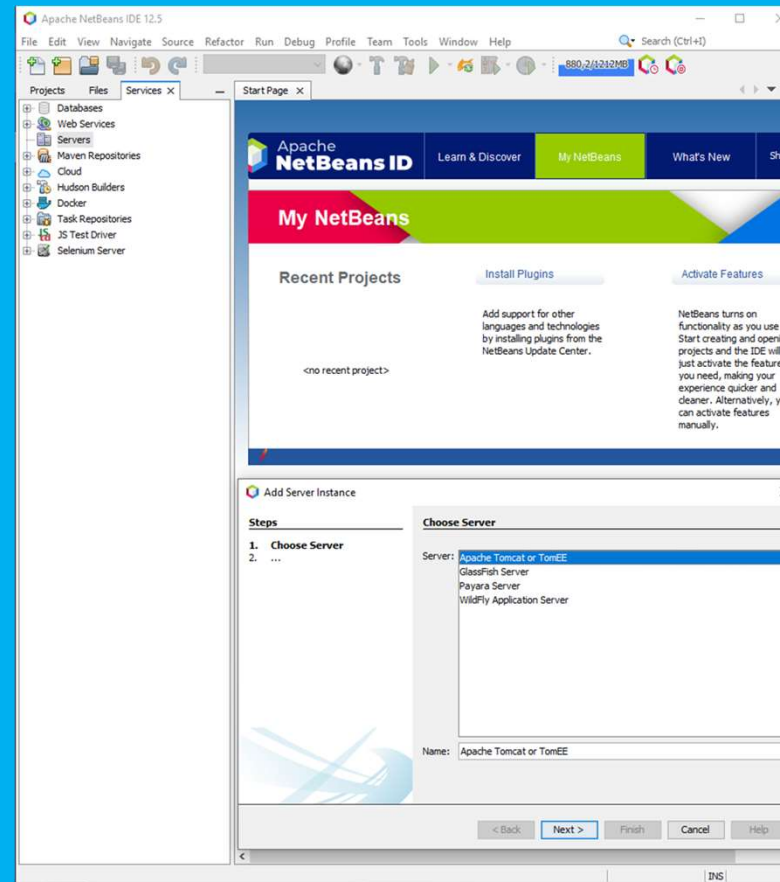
Apache NetBeans IDE 12.5

File Edit View Navigate Source Refactor Run Debug Profile Team Tools Window Help

Search (Ctrl+I)

880.2/1212MB

Projects Files Services

Databases
Web Services
Servers
Maven Repositories
Cloud
Hudson Builders
Docker
Task Repositories
JS Test Driver
Selenium Server

Start Page

Apache
NetBeans ID

Learn & Discover My NetBeans What's New Sh

My NetBeans

Recent Projects

<no recent project>

Install Plugins

Add support for other languages and technologies by installing plugins from the NetBeans Update Center.

Activate Features

NetBeans turns on functionality as you use Start creating and openi projects and the IDE wil just activate the feature you need, making your experience quicker and cleaner. Alternatively, y can activate features manually.

Add Server Instance

Steps

1. Choose Server
2. ...

Choose Server

Server: Apache Tomcat or TomEE
GlassFish Server
Payara Server
WildFly Application Server

Name: Apache Tomcat or TomEE

< Back Next > Finish Cancel Help

INS